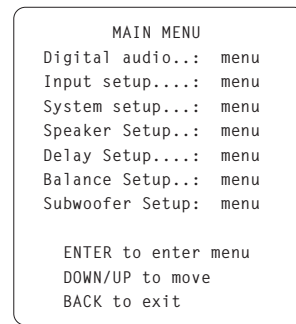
MAIN MENU
Digital audio..: menu
Input setup....: menu
System setup...: menu
Speaker Setup..: menu
Delay Setup....: menu
Balance Setup..: menu
Subwoofer Setup: menu

ENTER to enter menu
DOWN/UP to move
BACK to exit